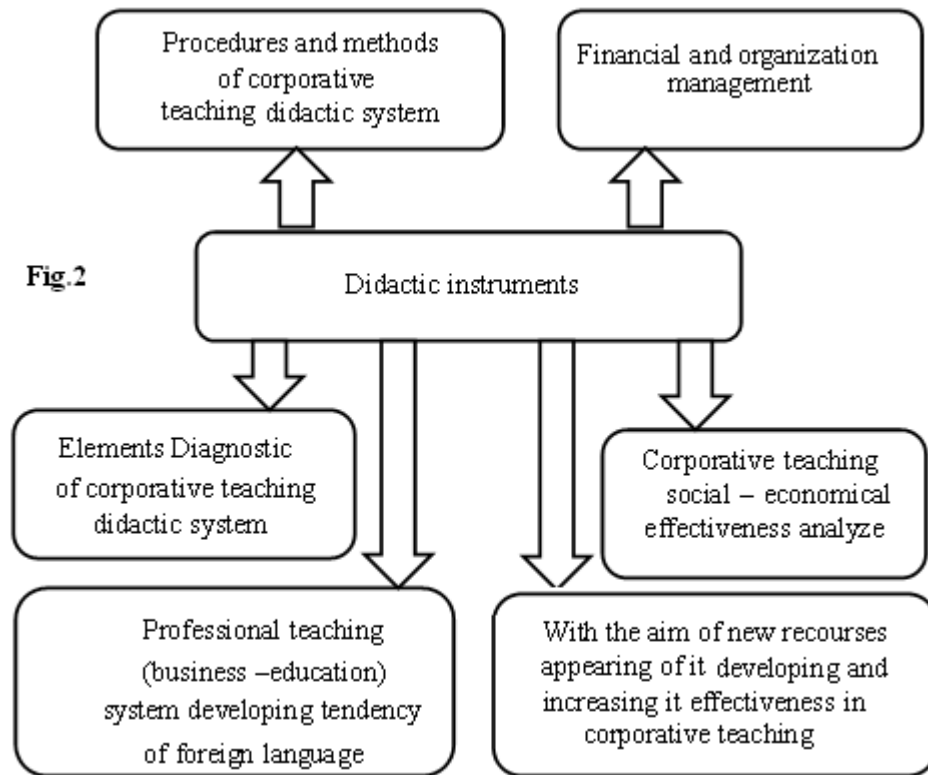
Procedures and methods of corporative teaching didactic system

Financial and organization management

Fig.2

Didactic instruments

Elements Diagnostic of corporative teaching didactic system

Corporative teaching social – economical effectiveness analyze

Professional teaching (business –education) system developing tendency of foreign language

With the aim of new recourses appearing of it developing and increasing it effectiveness in corporative teaching